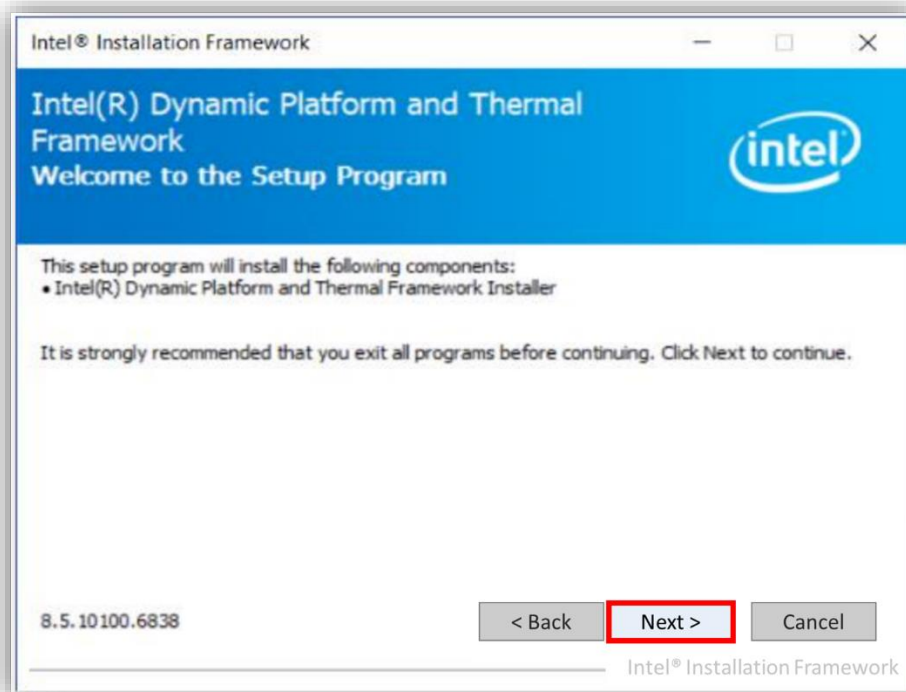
Intel® Installation Framework

Intel(R) Dynamic Platform and Thermal Framework
Welcome to the Setup Program

intel

This setup program will install the following components:
• Intel(R) Dynamic Platform and Thermal Framework Installer

It is strongly recommended that you exit all programs before continuing. Click Next to continue.

8.5.10100.6838

< Back

Next >

Cancel

Intel® Installation Framework